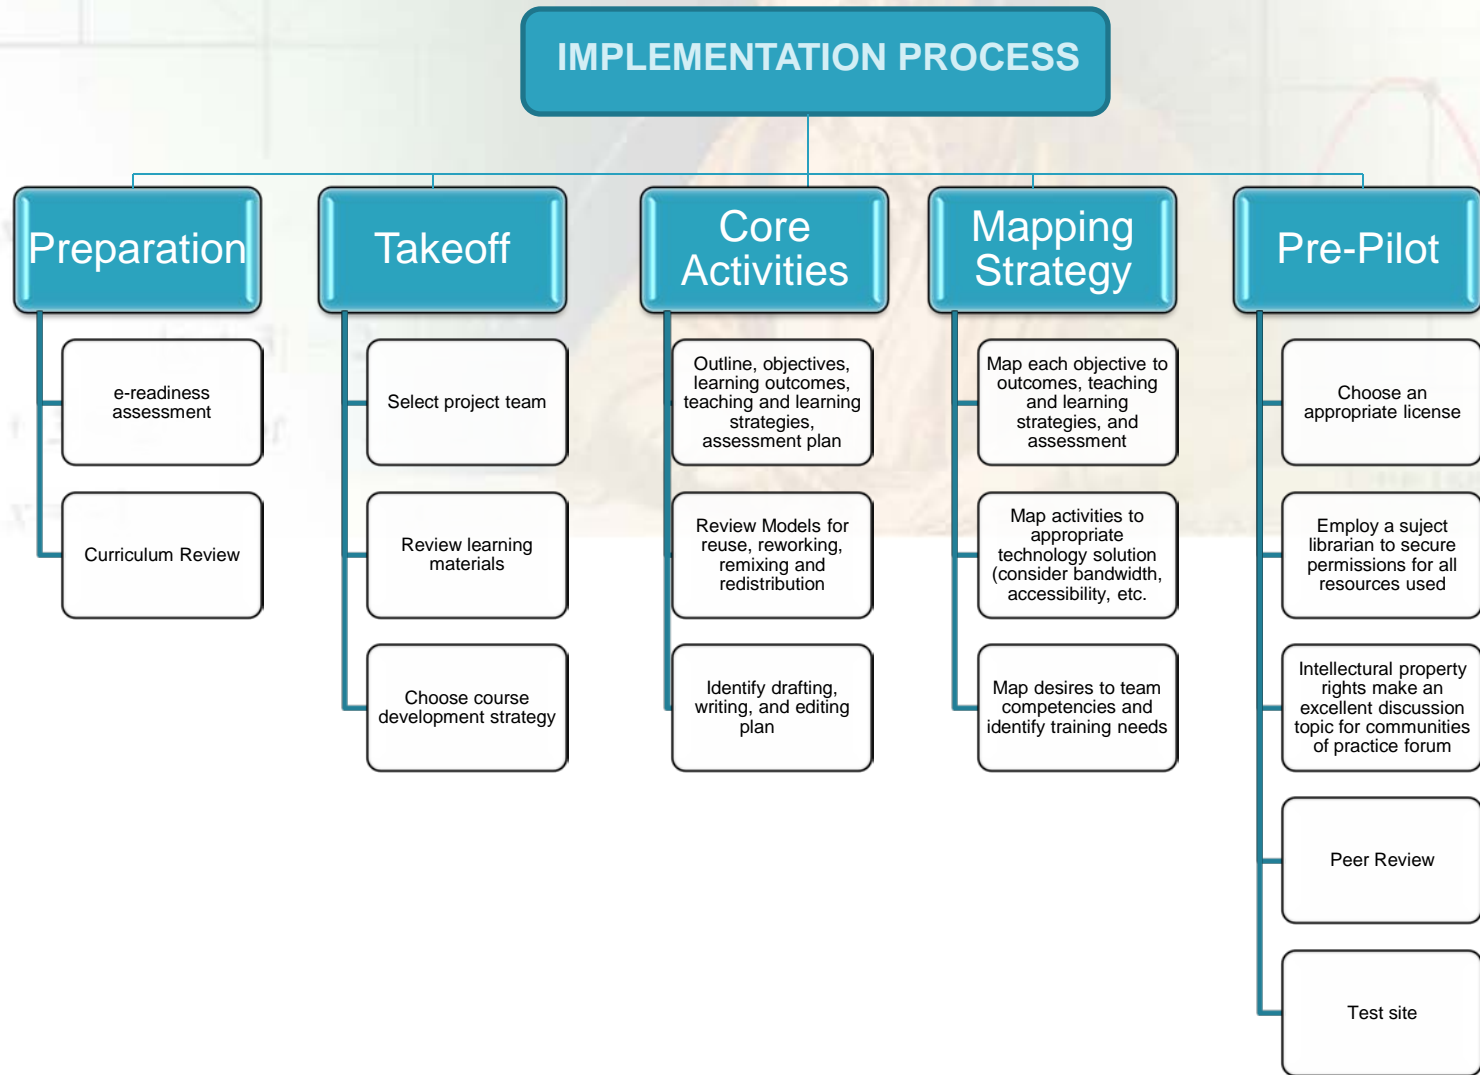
IMPLEMENTATION PROCESS

Preparation

e-readiness assessment

Curriculum Review

Takeoff

Select project team

Review learning materials

Choose course development strategy

Core Activities

Outline, objectives, learning outcomes, teaching and learning strategies, assessment plan

Review Models for reuse, reworking, remixing and redistribution

Identify drafting, writing, and editing plan

Mapping Strategy

Map each objective to outcomes, teaching and learning strategies, and assessment

Map activities to appropriate technology solution (consider bandwidth, accessibility, etc.

Map desires to team competencies and identify training needs

Pre-Pilot

Choose an appropriate license

Employ a suject librarian to secure permissions for all resources used

Intellectual property rights make an excellent discussion topic for communities of practice forum

Peer Review

Test site